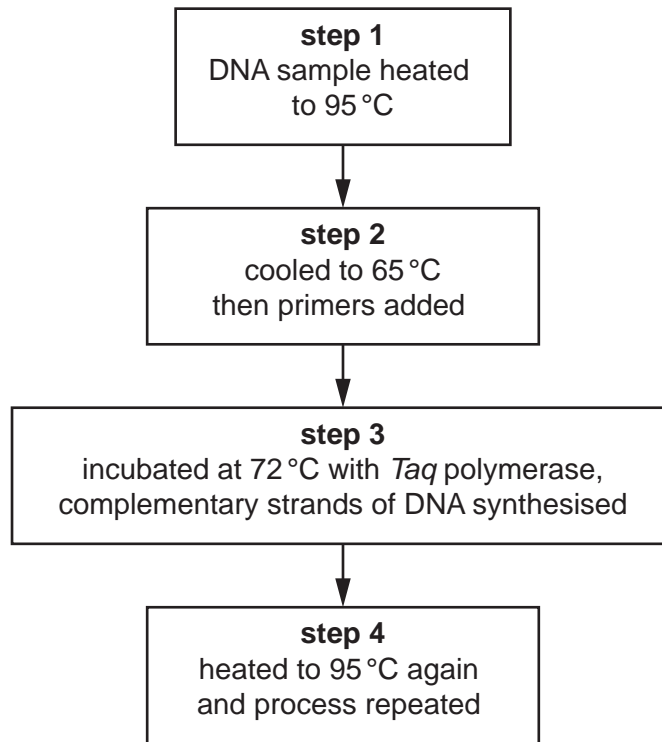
step 1
DNA sample heated to 95 °C

step 2
cooled to 65 °C then primers added

step 3
incubated at 72 °C with Taq polymerase, complementary strands of DNA synthesised

step 4
heated to 95 °C again and process repeated